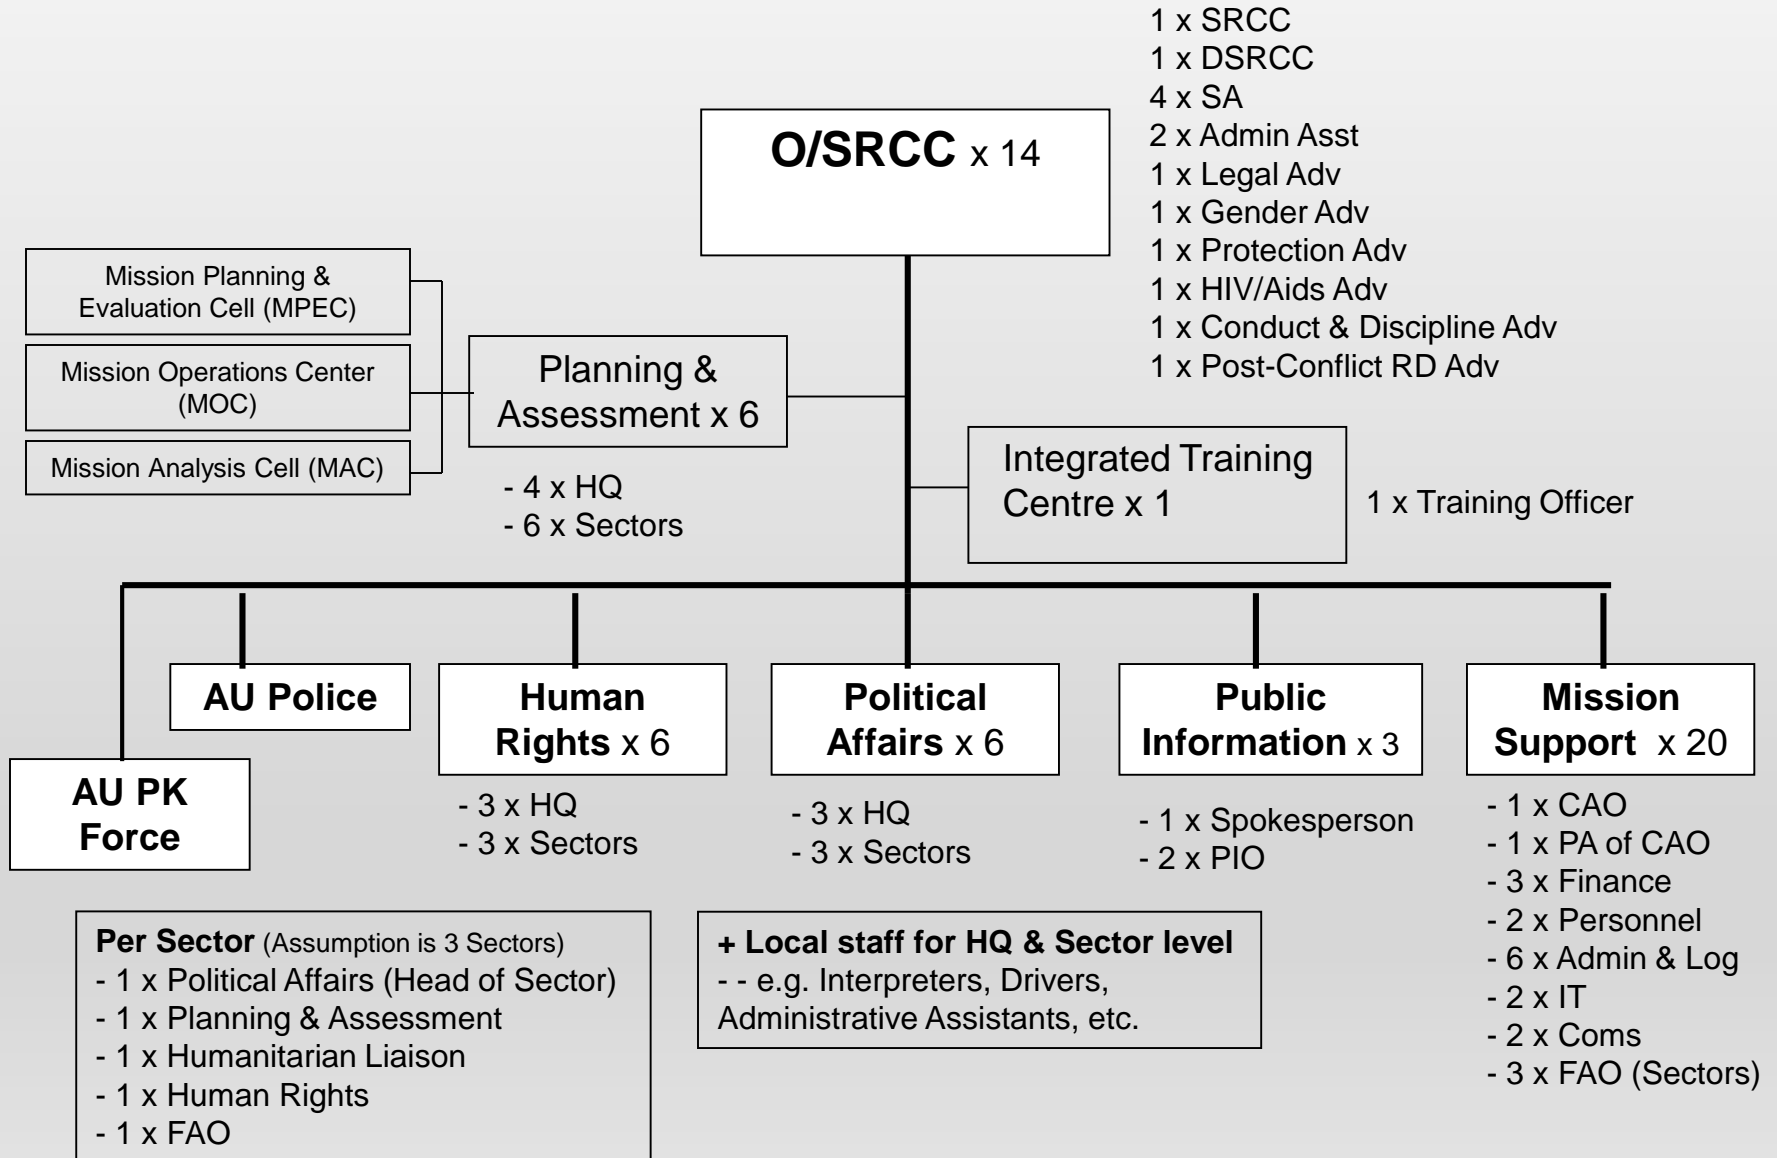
1 x SRCC
1 x DSRCC
4 x SA
2 x Admin Asst
1 x Legal Adv
1 x Gender Adv
1 x Protection Adv
1 x HIV/Aids Adv
1 x Conduct & Discipline Adv
1 x Post-Conflict RD Adv

O/SRCC x 14

Mission Planning & Evaluation Cell (MPEC)

Mission Operations Center (MOC)

Mission Analysis Cell (MAC)

Planning & Assessment x 6

- 4 x HQ
- 6 x Sectors

Integrated Training Centre x 1

1 x Training Officer

AU Police

Human Rights x 6

- 3 x HQ
- 3 x Sectors

Political Affairs x 6

- 3 x HQ
- 3 x Sectors

Public Information x 3

- 1 x Spokesperson
- 2 x PIO

Mission Support x 20

- 1 x CAO
- 1 x PA of CAO
- 3 x Finance
- 2 x Personnel
- 6 x Admin & Log
- 2 x IT
- 2 x Coms
- 3 x FAO (Sectors)

AU PK Force

Per Sector (Assumption is 3 Sectors)
- 1 x Political Affairs (Head of Sector)
- 1 x Planning & Assessment
- 1 x Humanitarian Liaison
- 1 x Human Rights
- 1 x FAO

+ Local staff for HQ & Sector level
- - e.g. Interpreters, Drivers, Administrative Assistants, etc.